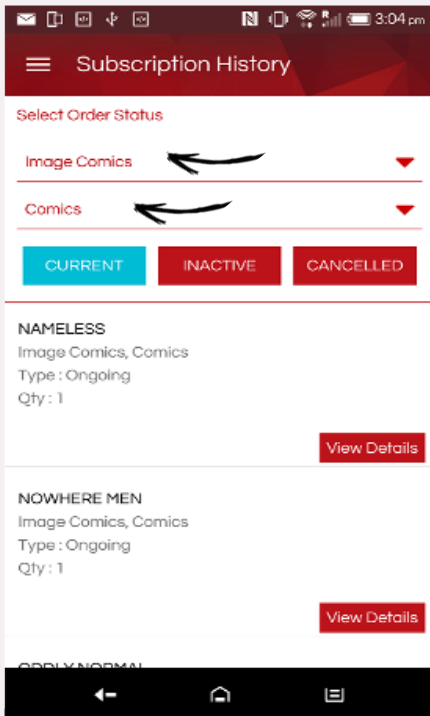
3:04 pm

Subscription History

Select Order Status

Image Comics

Comics

CURRENT INACTIVE CANCELLED

NAMELESS
Image Comics, Comics
Type : Ongoing
Qty : 1

View Details

NOWHERE MEN
Image Comics, Comics
Type : Ongoing
Qty : 1

View Details

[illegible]